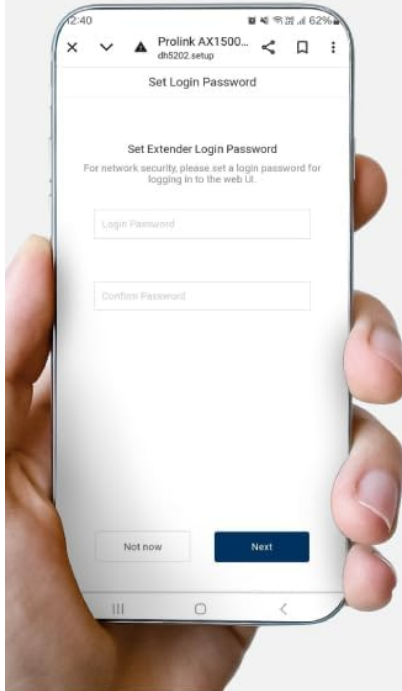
12:40
62%
Prolink AX1500...
dh5202.setup
Set Login Password

Set Extender Login Password
For network security, please set a login password for logging in to the web UI.

Login Password

Confirm Password

Not now
Next